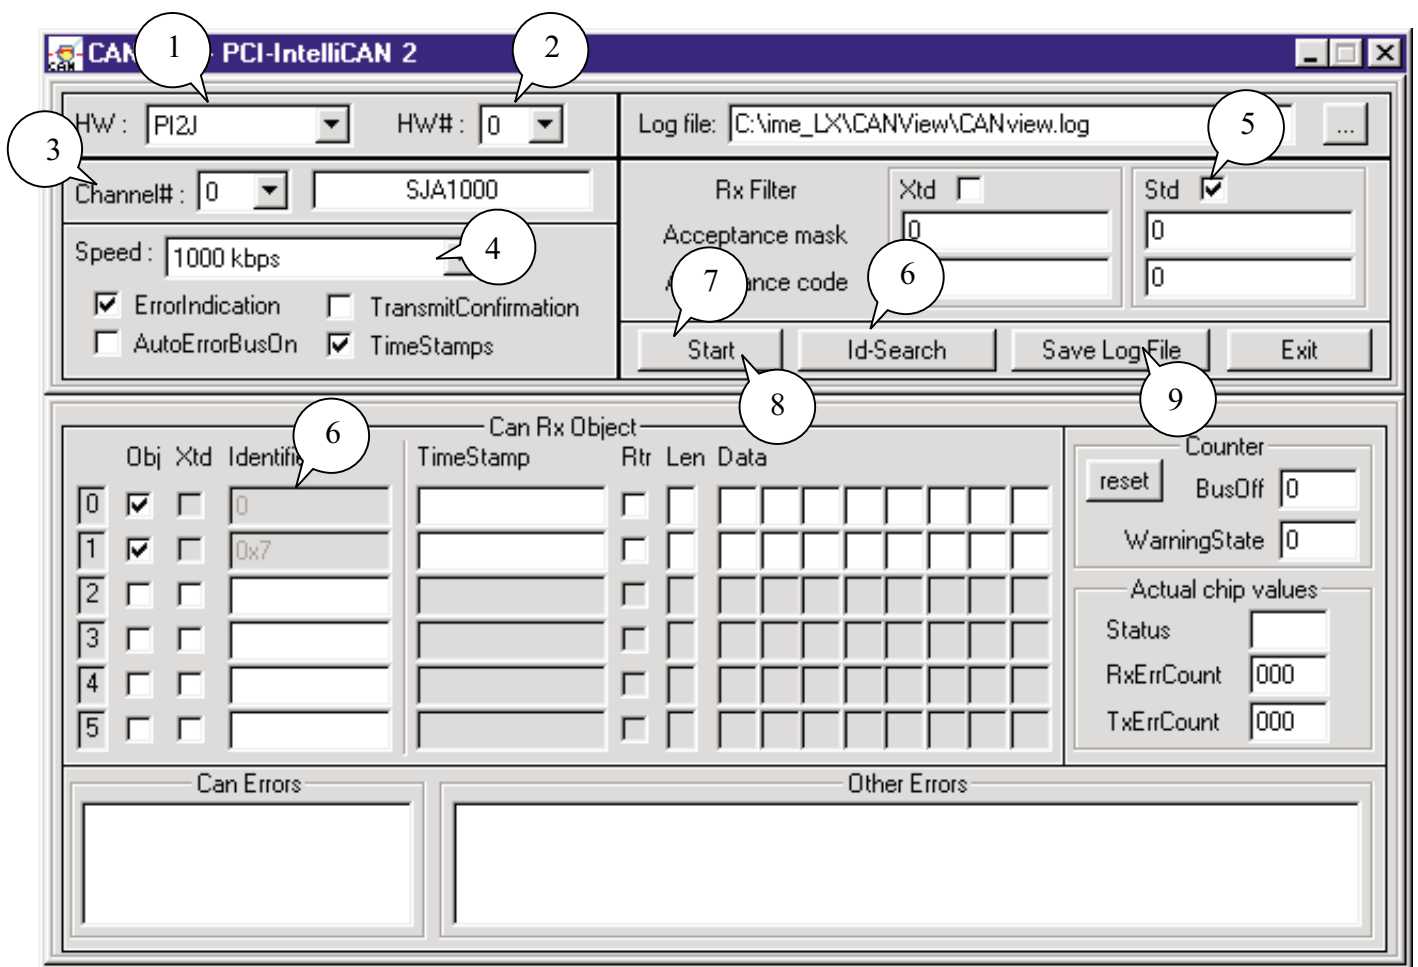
CAN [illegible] - PCI-IntelliCAN 2

1 2 3 4 5 6 7 8 9 6

HW : PI2J HW# : 0

Log file: C:\ime_LX\CANView\CANview.log ...

Channel# : 0 SJA1000

Rx Filter Xtd Std

Acceptance mask 0 0

A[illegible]ance code 0

Speed : 1000 kbps

ErrorIndication TransmitConfirmation

AutoErrorBusOn TimeStamps

Start Id-Search Save LogFile Exit

Can Rx Object

Obj Xtd Identifi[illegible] TimeStamp Rtr Len Data

0 0

1 0x7

2

3

4

5

Counter

reset BusOff 0

WarningState 0

Actual chip values

Status

RxErrCount 000

TxErrCount 000

Can Errors

Other Errors